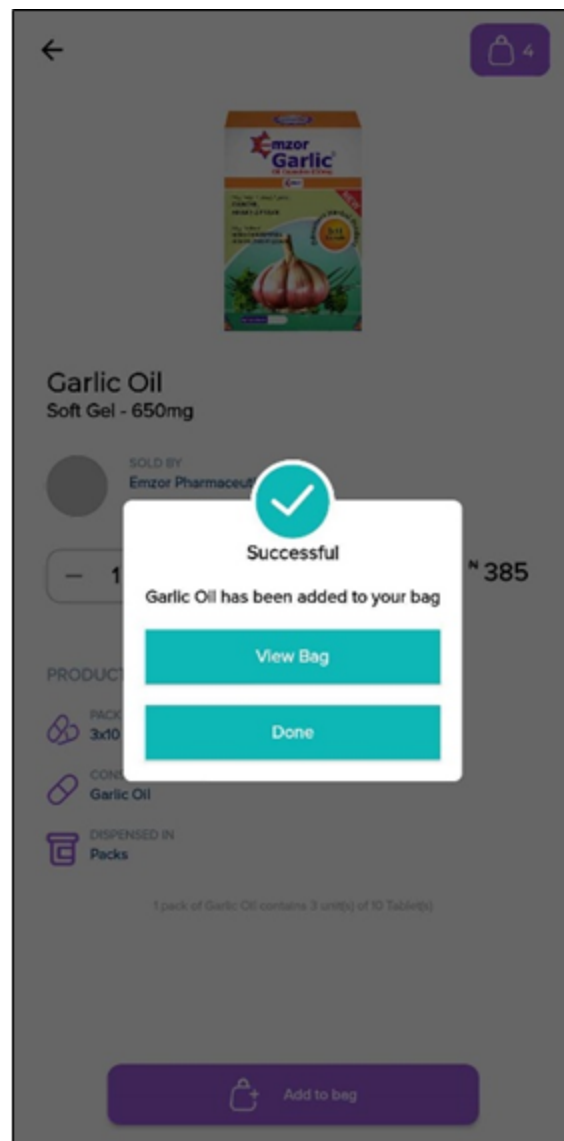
4

Emzor
Garlic

Garlic Oil
Soft Gel - 650mg

SOLD BY
Emzor Pharmaceut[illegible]

– 1

₦385

PRODUCT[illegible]

PACK
3x10

CON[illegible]
Garlic Oil

DISPENSED IN
Packs

1 pack of Garlic Oil contains 3 unit(s) of 10 Tablet(s)

Successful

Garlic Oil has been added to your bag

View Bag

Done

Add to bag